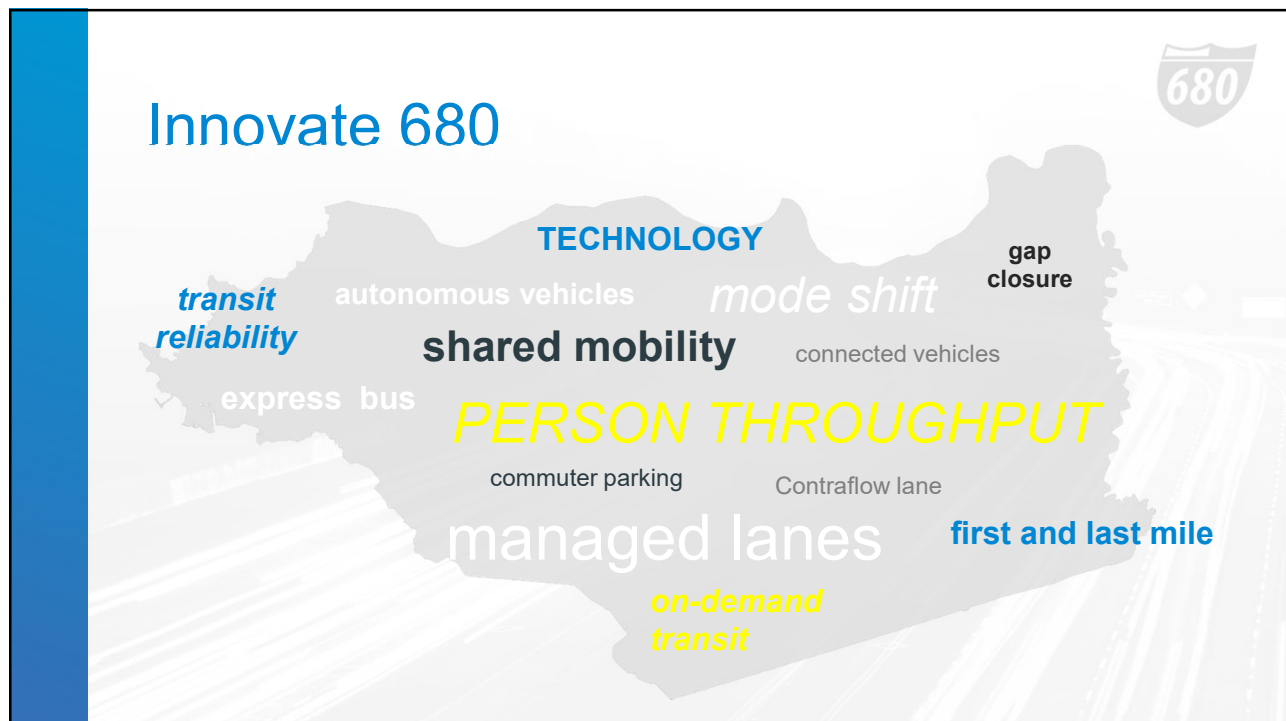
680

Innovate 680

TECHNOLOGY

gap closure

transit reliability

autonomous vehicles

mode shift

shared mobility

connected vehicles

express bus

PERSON THROUGHPUT

commuter parking

Contraflow lane

managed lanes

first and last mile

on-demand transit